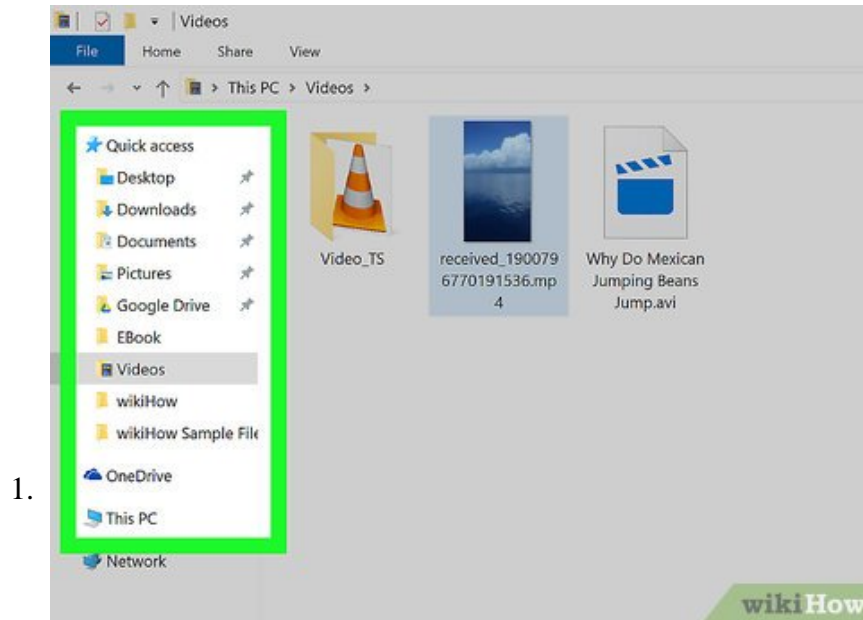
Videos

File Home Share View

> This PC > Videos >

Quick access
Desktop
Downloads
Documents
Pictures
Google Drive
EBook
Videos
wikiHow
wikiHow Sample File

OneDrive

This PC

Network

Video_TS

received_1900796770191536.mp4

Why Do Mexican Jumping Beans Jump.avi

1.

wikiHow